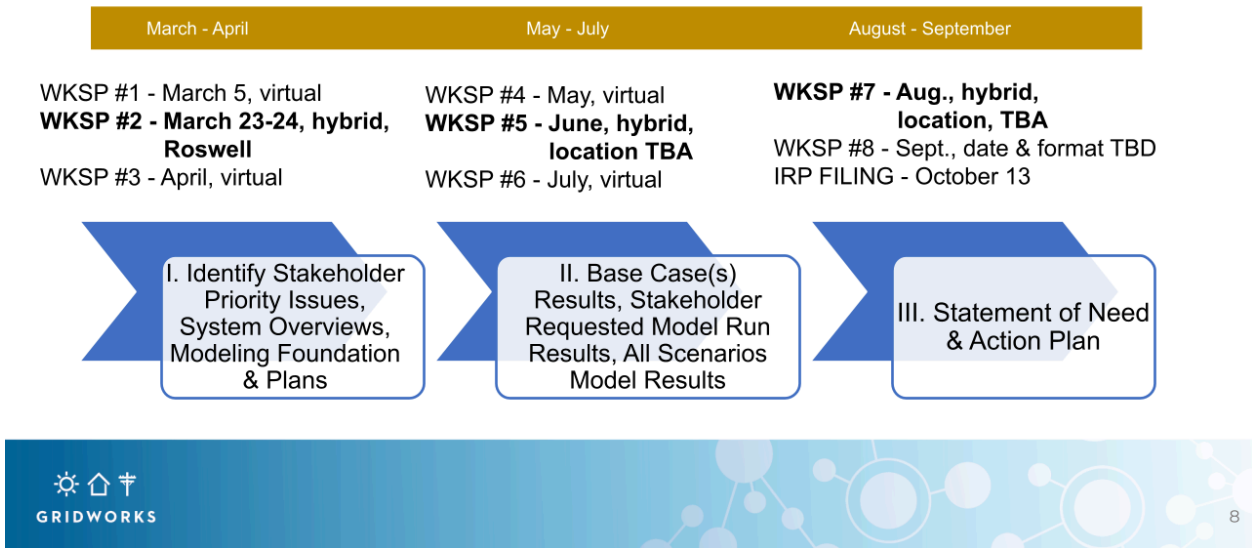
March - April

WKSP #1 - March 5, virtual
WKSP #2 - March 23-24, hybrid, Roswell
WKSP #3 - April, virtual

I. Identify Stakeholder Priority Issues, System Overviews, Modeling Foundation & Plans

May - July

WKSP #4 - May, virtual
WKSP #5 - June, hybrid, location TBA
WKSP #6 - July, virtual

II. Base Case(s) Results, Stakeholder Requested Model Run Results, All Scenarios Model Results

August - September

WKSP #7 - Aug., hybrid, location, TBA
WKSP #8 - Sept., date & format TBD
IRP FILING - October 13

III. Statement of Need & Action Plan

GRIDWORKS

8